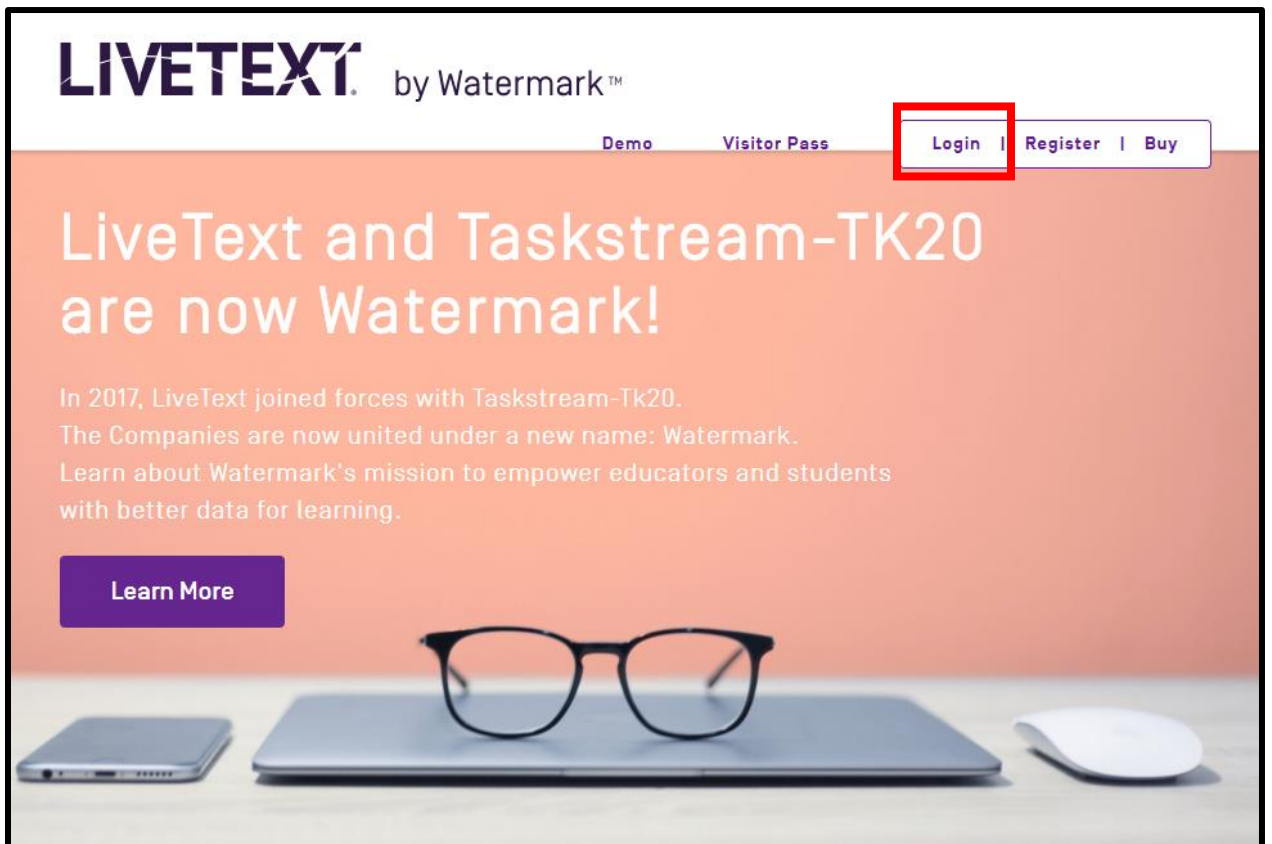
LIVETEXT. by Watermark™

Demo Visitor Pass Login | Register | Buy

LiveText and Taskstream-TK20 are now Watermark!

In 2017, LiveText joined forces with Taskstream-Tk20.
The Companies are now united under a new name: Watermark.
Learn about Watermark's mission to empower educators and students with better data for learning.

Learn More